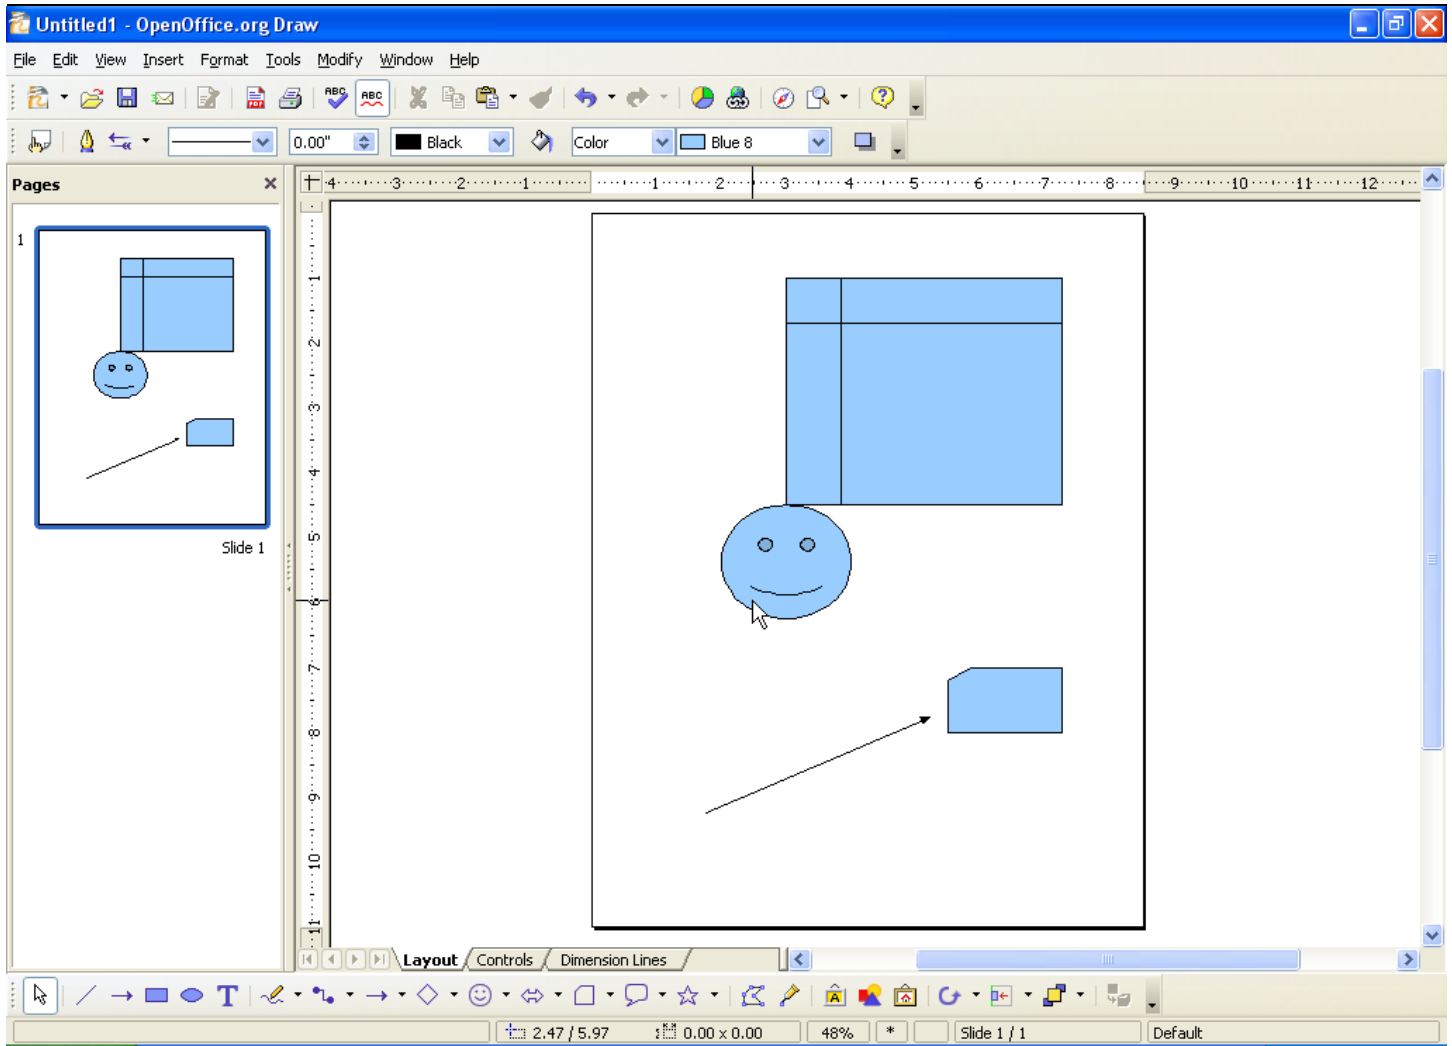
Untitled1 - OpenOffice.org Draw

File Edit View Insert Format Tools Modify Window Help

0.00" Black Color Blue 8

Pages

1

Slide 1

4 3 2 1 1 2 3 4 5 6 7 8 9 10 11 12

1 2 3 4 5 6 7 8 9 10 11

Layout Controls Dimension Lines

2.47 / 5.97 0.00 x 0.00 48% * Slide 1 / 1 Default